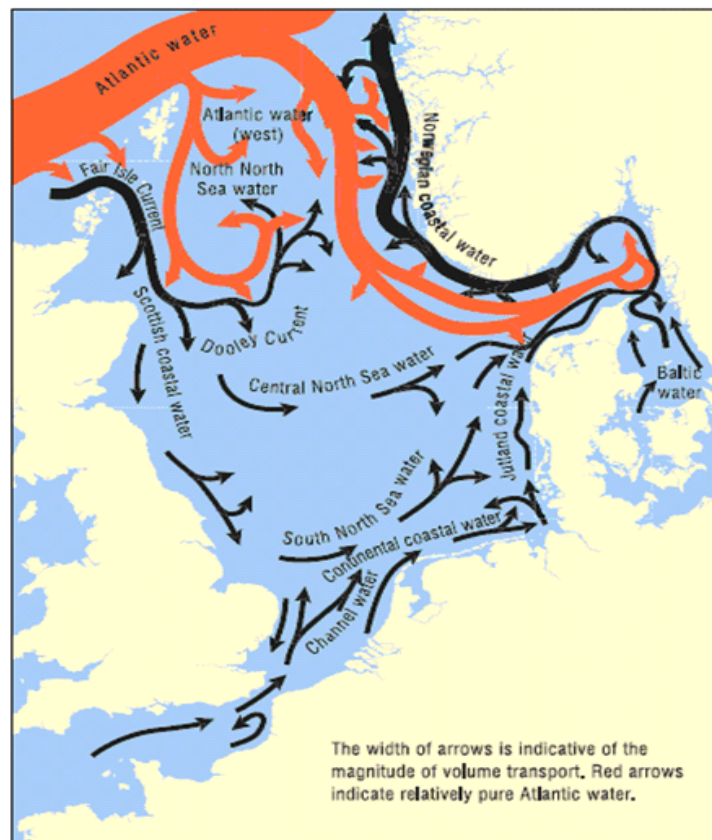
Atlantic water

Atlantic water (west)

North North Sea water

Fair Isle Current

Norwegian coastal water

Scottish coastal water

Dooley Current

Central North Sea water

Jutland coastal water

Baltic water

South North Sea water

Continental coastal water

Channel water

The width of arrows is indicative of the magnitude of volume transport. Red arrows indicate relatively pure Atlantic water.